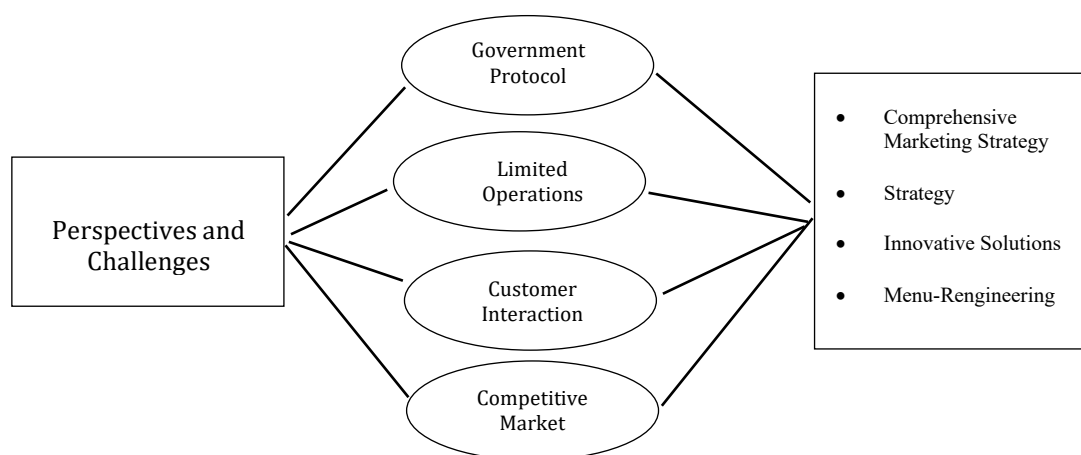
Perspectives and Challenges

Government Protocol

Limited Operations

Customer Interaction

Competitive Market

• Comprehensive Marketing Strategy
• Strategy
• Innovative Solutions
• Menu-Rengineering